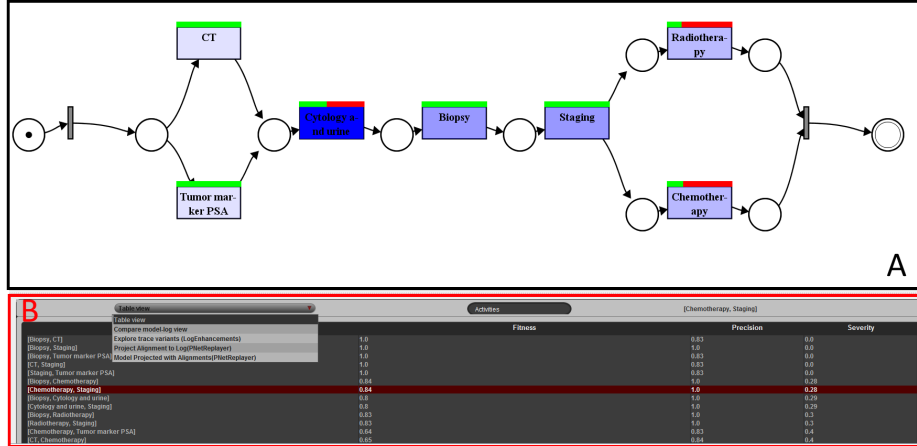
CT

Cytology and urine

Biopsy

Staging

Radiotherapy

Tumor marker PSA

Chemotherapy

A

B

Table view

Activities

[Chemotherapy, Staging]

Table view
Compare model-log view
Explore trace variants (LogEnhancements)
Project Alignment to Log(PNetReplayer)
Model Projected with Alignments(PNetReplayer)

| | Fitness | Precision | Severity |
|---|---|---|---|
| [Biopsy, CT] | 1.0 | 0.83 | 0.0 |
| [Biopsy, Staging] | 1.0 | 1.0 | 0.0 |
| [Biopsy, Tumor marker PSA] | 1.0 | 0.83 | 0.0 |
| [CT, Staging] | 1.0 | 0.83 | 0.0 |
| [Staging, Tumor marker PSA] | 1.0 | 0.83 | 0.0 |
| [Biopsy, Chemotherapy] | 0.84 | 1.0 | 0.28 |
| [Chemotherapy, Staging] | 0.84 | 1.0 | 0.28 |
| [Biopsy, Cytology and urine] | 0.8 | 1.0 | 0.29 |
| [Cytology and urine, Staging] | 0.8 | 1.0 | 0.29 |
| [Biopsy, Radiotherapy] | 0.83 | 1.0 | 0.3 |
| [Radiotherapy, Staging] | 0.83 | 1.0 | 0.3 |
| [Chemotherapy, Tumor marker PSA] | 0.64 | 0.83 | 0.4 |
| [CT, Chemotherapy] | 0.65 | 0.84 | 0.4 |